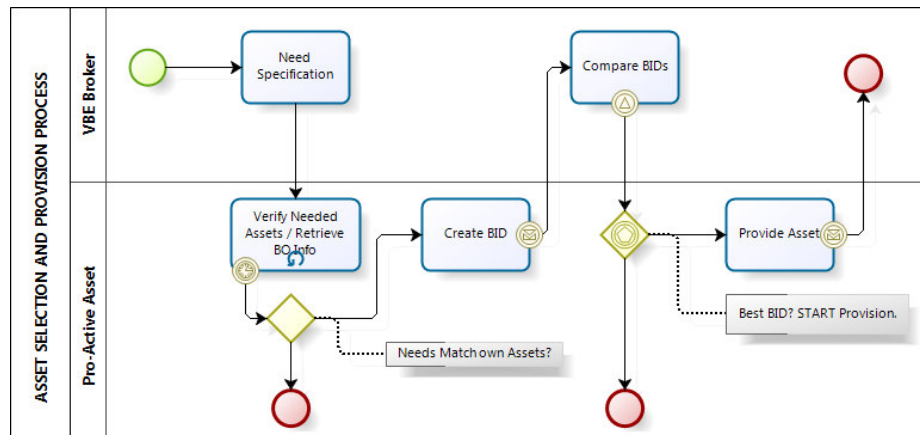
ASSET SELECTION AND PROVISION PROCESS

VBE Broker

Need Specification

Compare BIDs

Pro-Active Asset

Verify Needed Assets / Retrieve BO Info

Create BID

Provide Asset

Best BID? START Provision.

Needs Match own Assets?